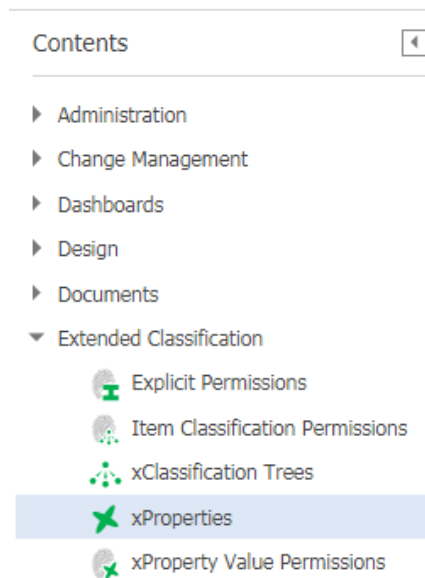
Contents

Administration

Change Management

Dashboards

Design

Documents

Extended Classification

Explicit Permissions

Item Classification Permissions

xClassification Trees

xProperties

xProperty Value Permissions